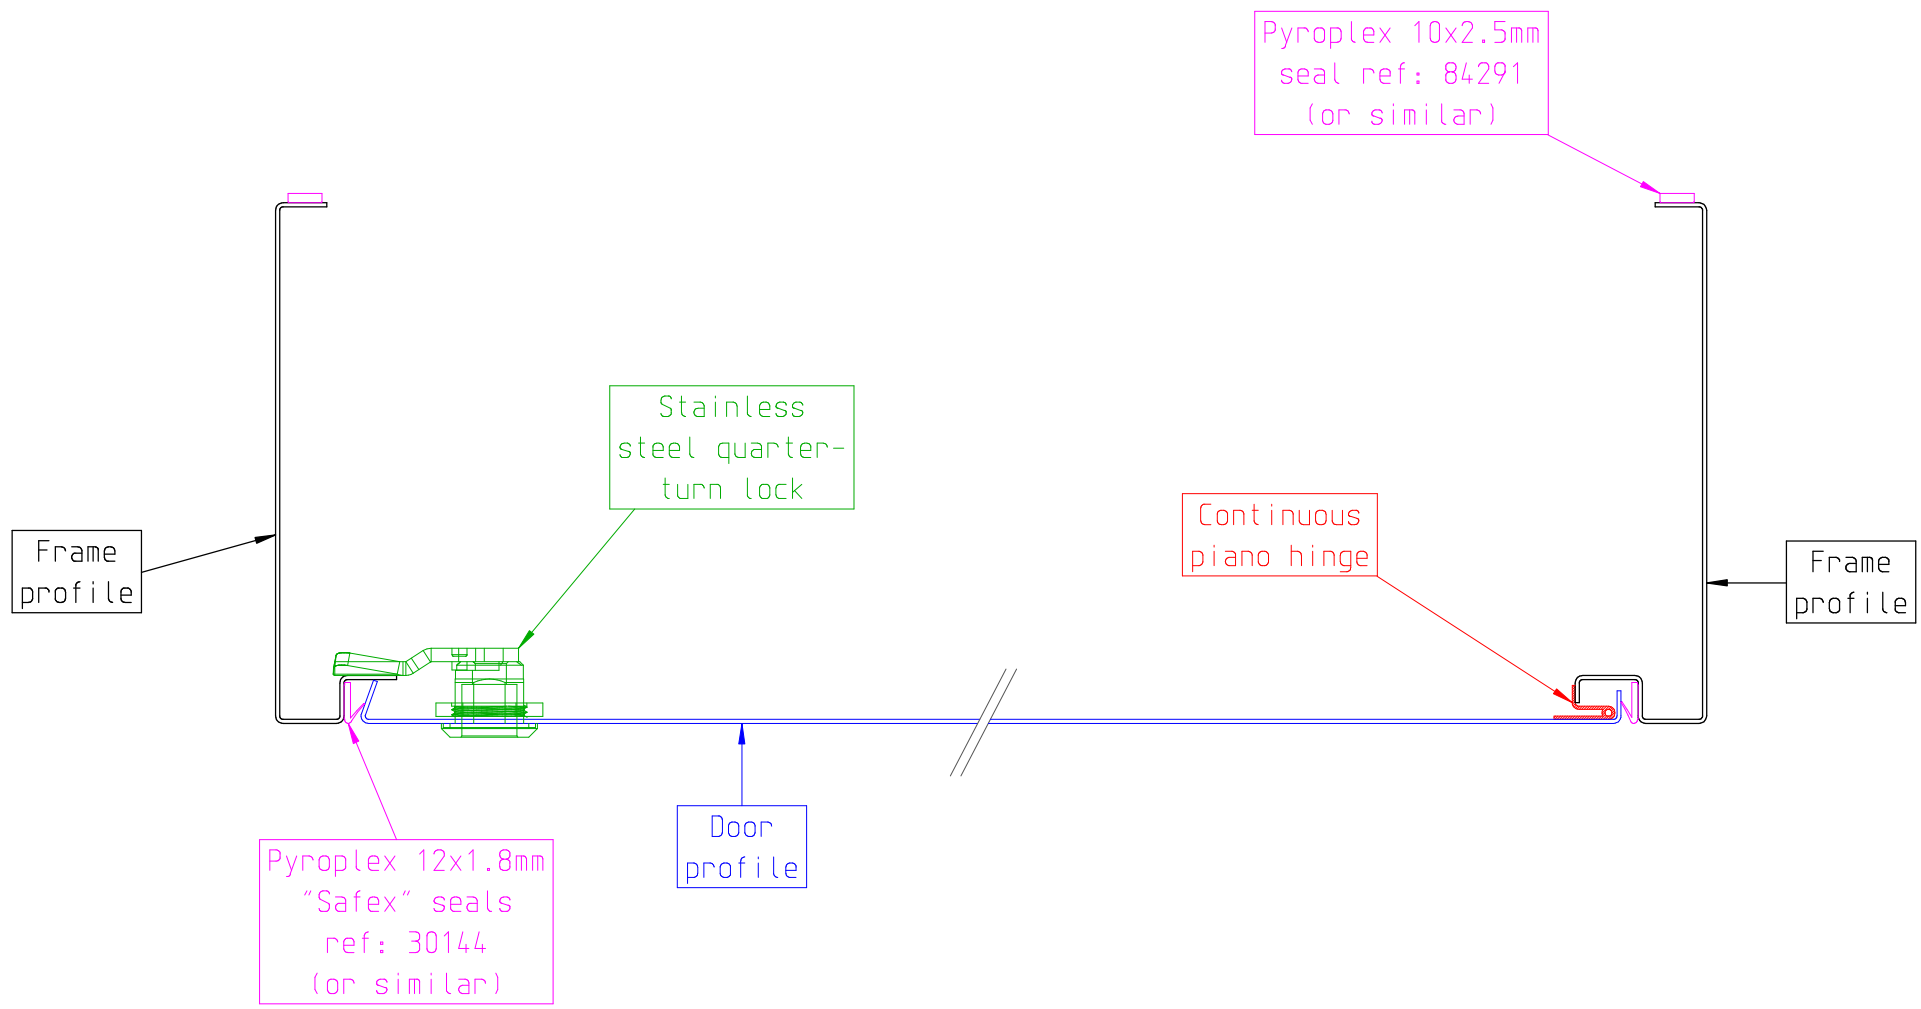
Pyroplex 10x2.5mm seal ref: 84291 (or similar)

Stainless steel quarter-turn lock

Frame profile

Continuous piano hinge

Frame profile

Door profile

Pyroplex 12x1.8mm "Safex" seals ref: 30144 (or similar)